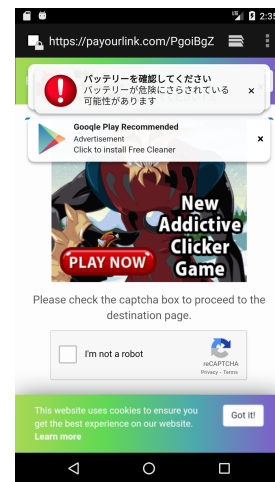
2:3

https://payourlink.com/PgoiBgZ

バッテリーを確認してください
バッテリーが危険にさらされている可能性があります
×

Google Play Recommended
Advertisement
Click to install Free Cleaner
×

PLAY NOW
New Addictive Clicker Game

Please check the captcha box to proceed to the destination page.

I'm not a robot
reCAPTCHA
Privacy - Terms

This website uses cookies to ensure you get the best experience on our website. Learn more
Got it!